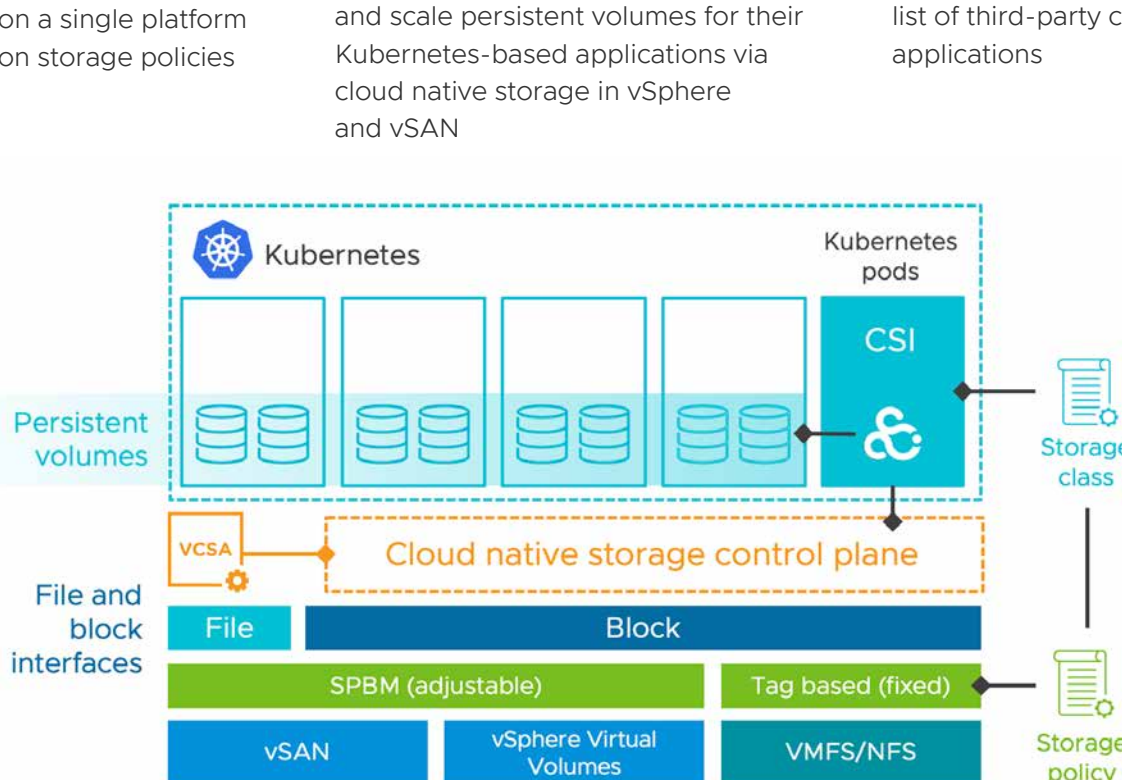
on a single platform
on storage policies

and scale persistent volumes for their Kubernetes-based applications via cloud native storage in vSphere and vSAN

list of third-party c
applications

Kubernetes

Kubernetes pods

CSI

Persistent volumes

Storage class

VCSA

Cloud native storage control plane

File and block interfaces

File

Block

SPBM (adjustable)

Tag based (fixed)

vSAN

vSphere Virtual Volumes

VMFS/NFS

Storage policy